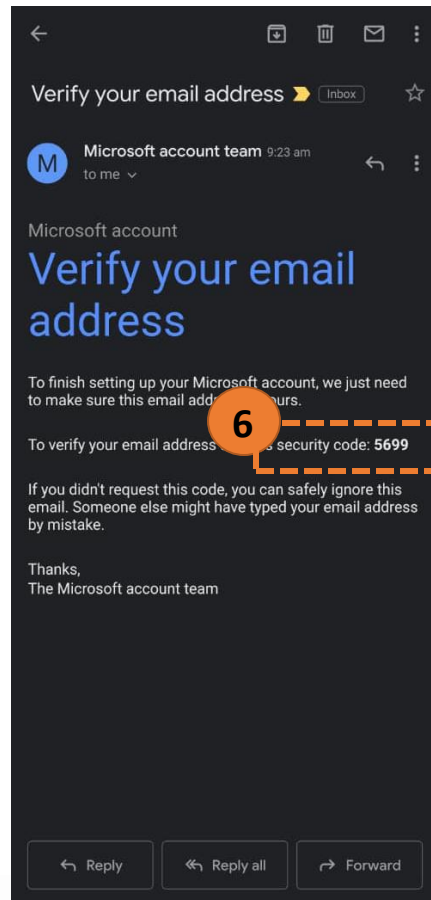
Verify your email address Inbox

M

Microsoft account team 9:23 am

to me

Microsoft account

Verify your email address

To finish setting up your Microsoft account, we just need to make sure this email addr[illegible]urs.

6

To verify your email address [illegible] security code: **5699**

If you didn't request this code, you can safely ignore this email. Someone else might have typed your email address by mistake.

Thanks,
The Microsoft account team

Reply

Reply all

Forward